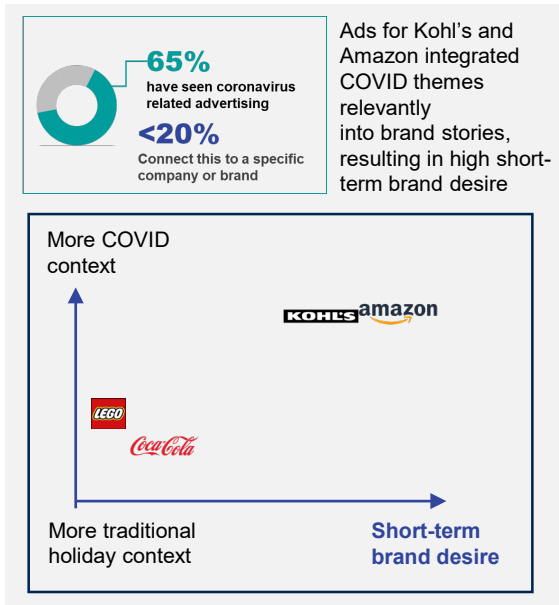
65%
have seen coronavirus related advertising

<20%
Connect this to a specific company or brand

Ads for Kohl's and Amazon integrated COVID themes relevantly into brand stories, resulting in high short-term brand desire

More COVID context

KOHL'S amazon

LEGO

Coca-Cola

More traditional holiday context

Short-term brand desire